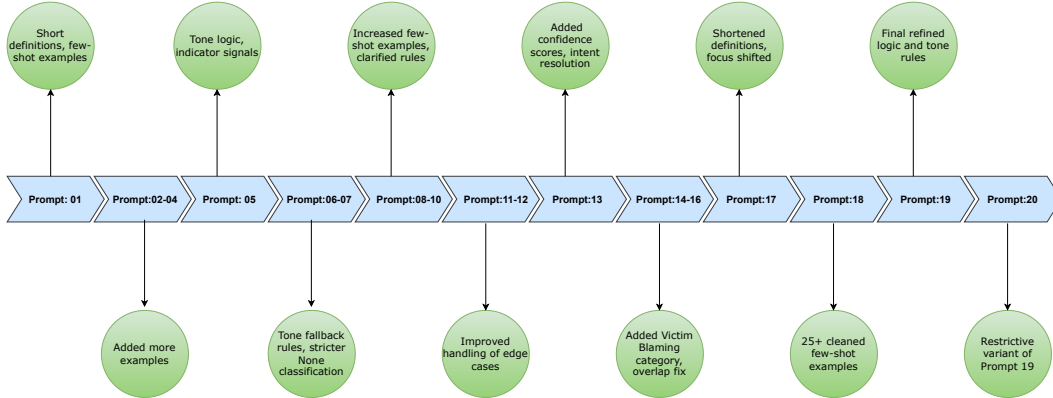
Short definitions, few-shot examples

Tone logic, indicator signals

Increased few-shot examples, clarified rules

Added confidence scores, intent resolution

Shortened definitions, focus shifted

Final refined logic and tone rules

Prompt: 01

Prompt:02-04

Prompt: 05

Prompt:06-07

Prompt:08-10

Prompt:11-12

Prompt:13

Prompt:14-16

Prompt:17

Prompt:18

Prompt:19

Prompt:20

Added more examples

Tone fallback rules, stricter None classification

Improved handling of edge cases

Added Victim Blaming category, overlap fix

25+ cleaned few-shot examples

Restrictive variant of Prompt 19